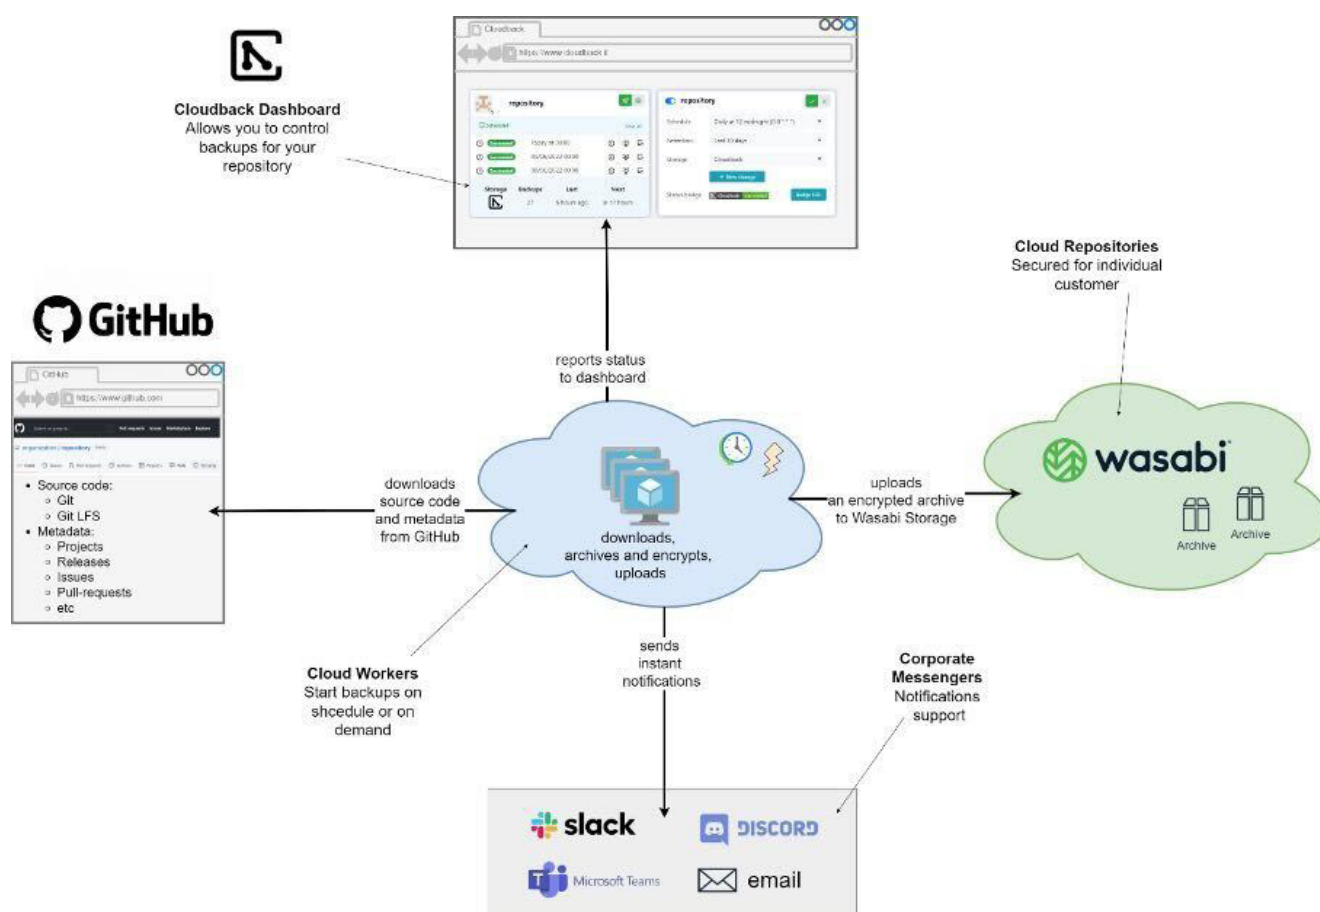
Cloudback Dashboard
Allows you to control backups for your repository

Cloudback

https://www.cloudback.it

repository

Overview

Succeeded

Succeeded

Succeeded

Storage Backups Last Next

27

repository

Schedule Daily at 12 midnight

Retention Last 10 days

Storage Cloudback

+ New storage

Status badge

Badge link

Cloud Repositories
Secured for individual customer

GitHub

GitHub

https://www.github.com

organization / repository

• Source code:
◦ Git
◦ Git LFS
• Metadata:
◦ Projects
◦ Releases
◦ Issues
◦ Pull-requests
◦ etc

reports status to dashboard

downloads source code and metadata from GitHub

downloads, archives and encrypts, uploads

uploads an encrypted archive to Wasabi Storage

wasabi

Archive

Archive

sends instant notifications

Cloud Workers
Start backups on shcedule or on demand

Corporate Messengers
Notifications support

slack

DISCORD

Microsoft Teams

email